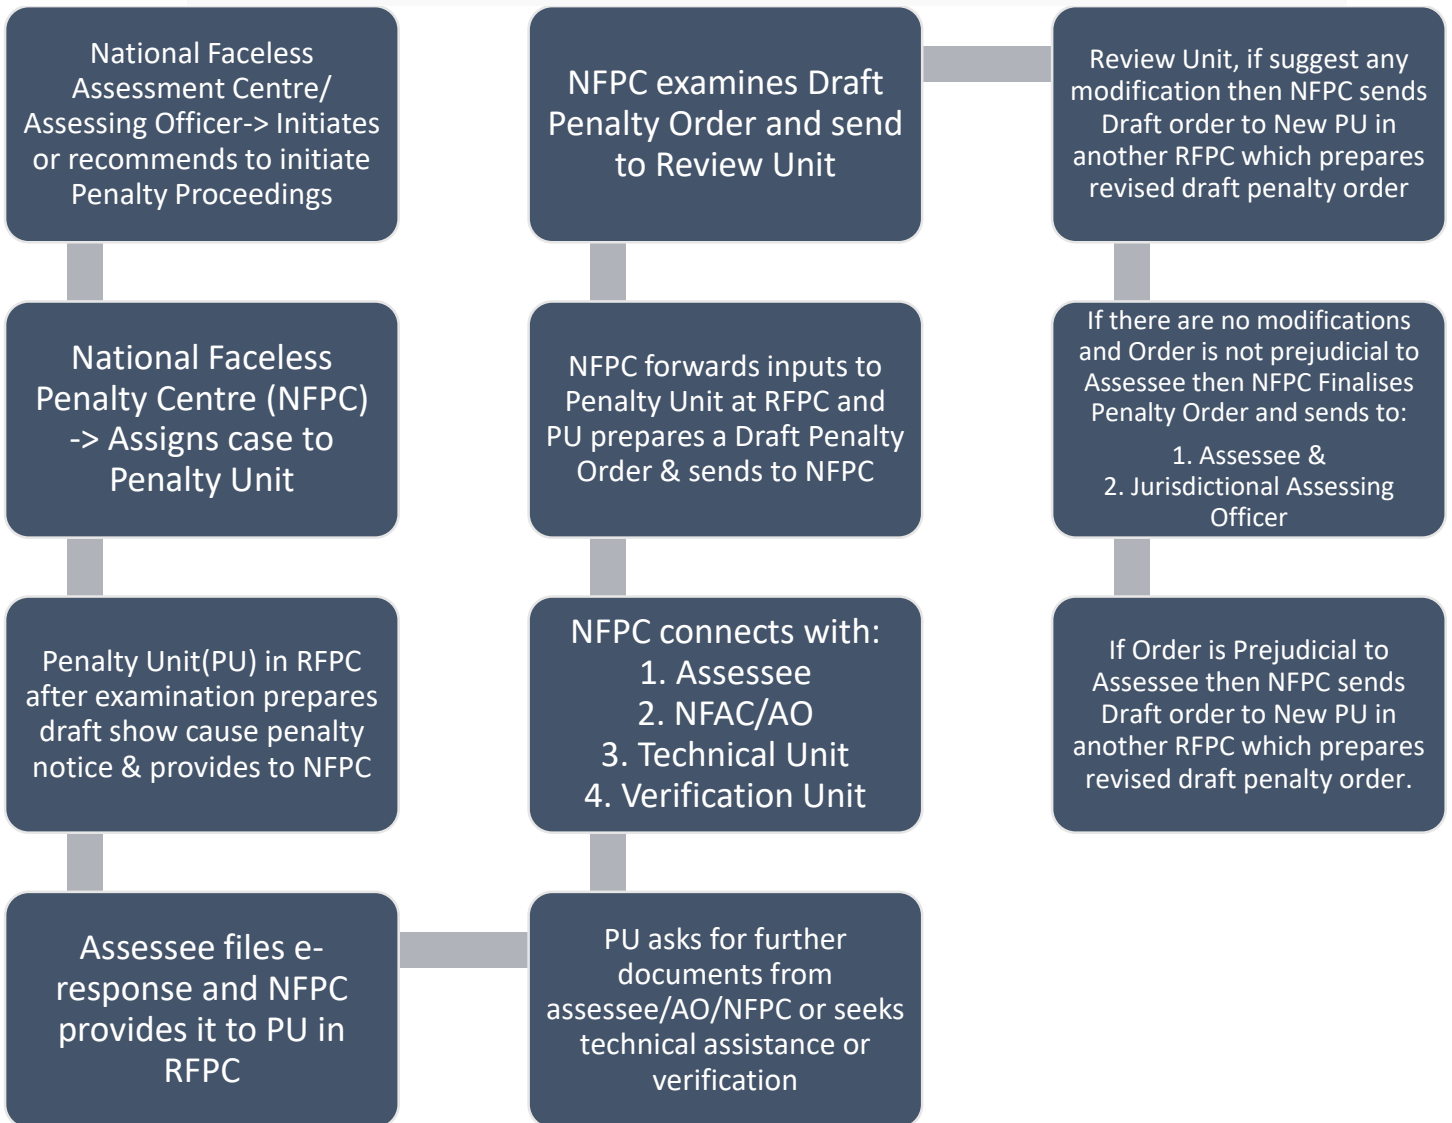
National Faceless Assessment Centre/ Assessing Officer-> Initiates or recommends to initiate Penalty Proceedings

National Faceless Penalty Centre (NFPC) -> Assigns case to Penalty Unit

Penalty Unit(PU) in RFPC after examination prepares draft show cause penalty notice & provides to NFPC

Assessee files e-response and NFPC provides it to PU in RFPC

PU asks for further documents from assessee/AO/NFPC or seeks technical assistance or verification

NFPC connects with:
1. Assessee
2. NFAC/AO
3. Technical Unit
4. Verification Unit

NFPC forwards inputs to Penalty Unit at RFPC and PU prepares a Draft Penalty Order & sends to NFPC

NFPC examines Draft Penalty Order and send to Review Unit

Review Unit, if suggest any modification then NFPC sends Draft order to New PU in another RFPC which prepares revised draft penalty order

If there are no modifications and Order is not prejudicial to Assessee then NFPC Finalises Penalty Order and sends to:
1. Assessee &
2. Jurisdictional Assessing Officer

If Order is Prejudicial to Assessee then NFPC sends Draft order to New PU in another RFPC which prepares revised draft penalty order.